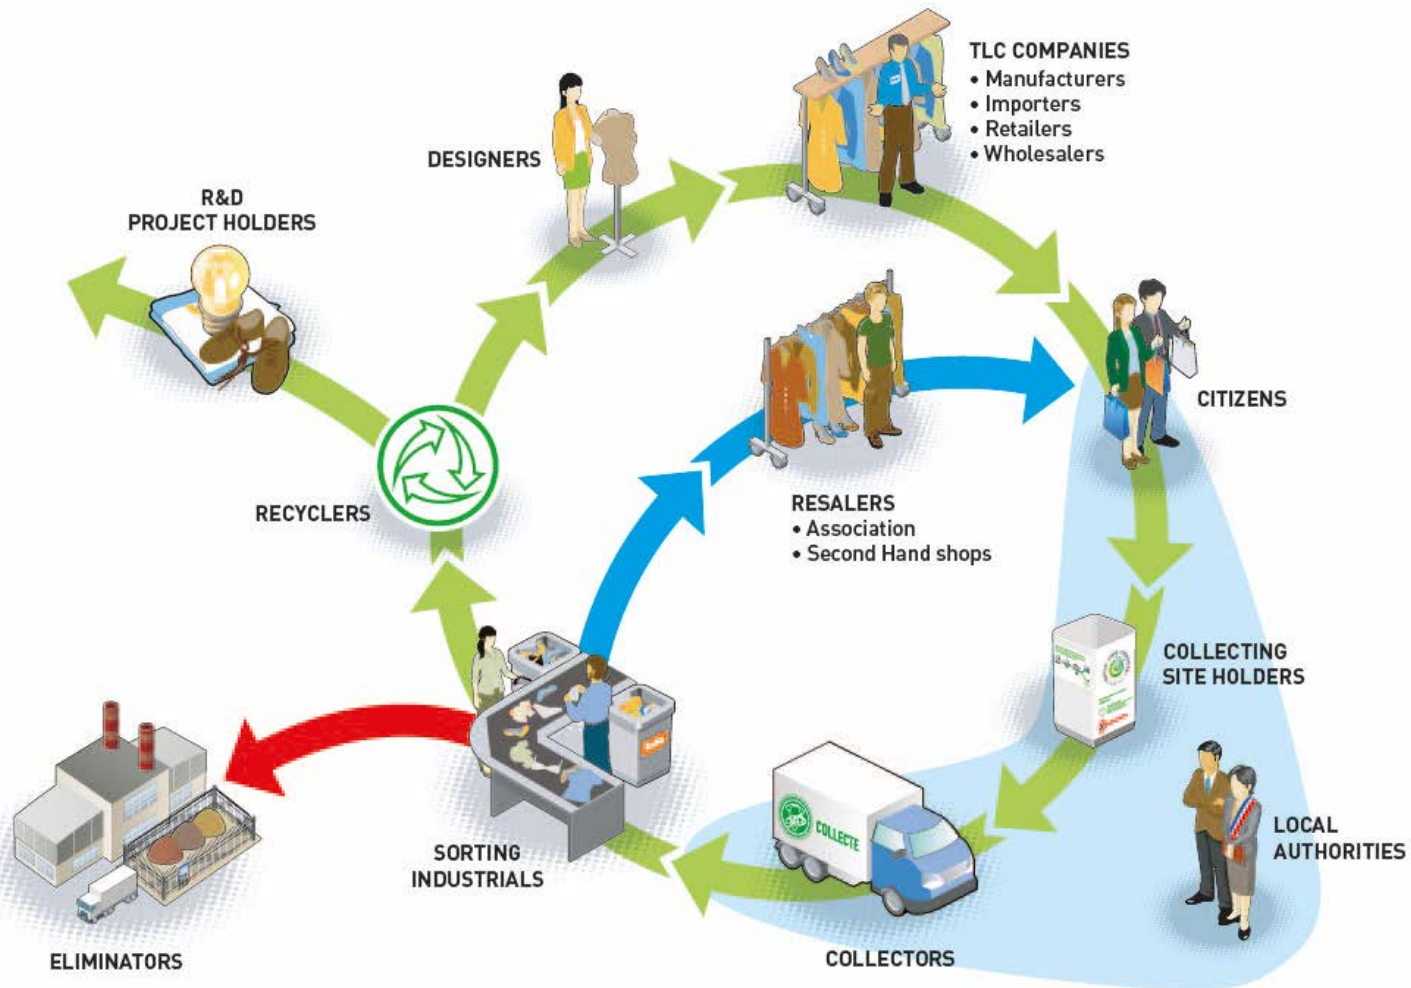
TLC COMPANIES
• Manufacturers
• Importers
• Retailers
• Wholesalers

DESIGNERS

R&D
PROJECT HOLDERS

CITIZENS

RECYCLERS

RESALERS
• Association
• Second Hand shops

COLLECTING SITE HOLDERS

LOCAL AUTHORITIES

COLLECTE

SORTING INDUSTRIALS

ELIMINATORS

COLLECTORS